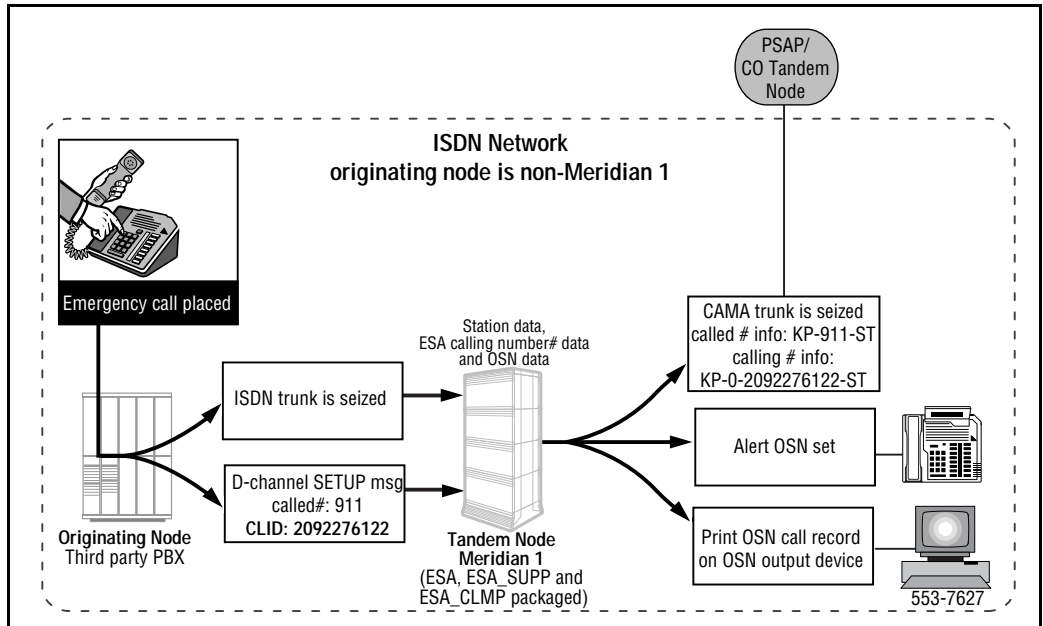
PSAP/
CO Tandem
Node

ISDN Network
originating node is non-Meridian 1

Emergency call placed

Station data,
ESA calling number# data
and OSN data

CAMA trunk is seized
called # info: KP-911-ST
calling # info:
KP-0-2092276122-ST

ISDN trunk is seized

Alert OSN set

D-channel SETUP msg
called#: 911
CLID: 2092276122

Print OSN call record
on OSN output device

Originating Node
Third party PBX

Tandem Node
Meridian 1
(ESA, ESA_SUPP and
ESA_CLMP packaged)

553-7627